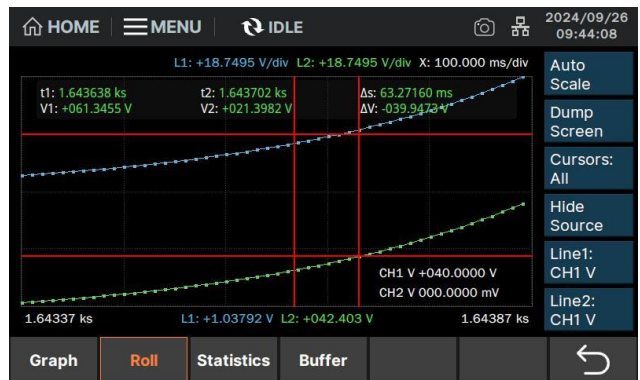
HOME MENU IDLE 2024/09/26 09:44:08

L1: +18.7495 V/div L2: +18.7495 V/div X: 100.000 ms/div

t1: 1.643638 ks
V1: +061.3455 V
t2: 1.643702 ks
V2: +021.3982 V
Δs: 63.27160 ms
ΔV: -039.9473 V

CH1 V +040.0000 V
CH2 V 000.0000 mV

1.64337 ks L1: +1.03792 V L2: +042.403 V 1.64387 ks

Auto Scale
Dump Screen
Cursors: All
Hide Source
Line1: CH1 V
Line2: CH1 V

Graph Roll Statistics Buffer